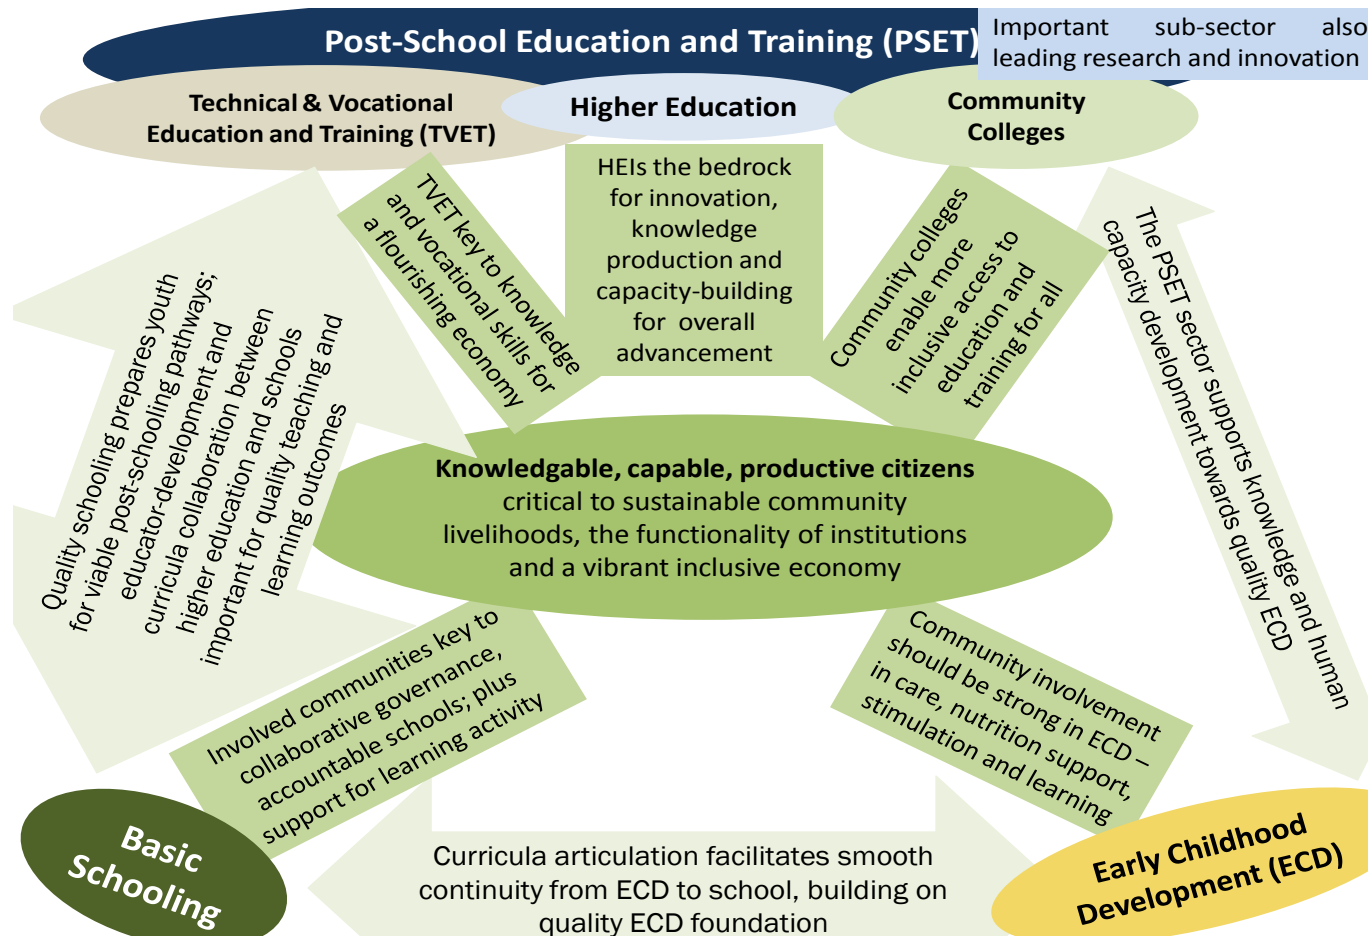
Post-School Education and Training (PSET)

Important sub-sector also leading research and innovation

Technical & Vocational Education and Training (TVET)

Higher Education

Community Colleges

TVET key to knowledge and vocational skills for a flourishing economy

HEIs the bedrock for innovation, knowledge production and capacity-building for overall advancement

Community colleges enable more inclusive access to education and training for all

Quality schooling prepares youth for viable post-schooling pathways; educator-development and curricula collaboration between higher education and schools important for quality teaching and learning outcomes

Knowledgable, capable, productive citizens critical to sustainable community livelihoods, the functionality of institutions and a vibrant inclusive economy

The PSET sector supports knowledge and human capacity development towards quality ECD

Involved communities key to collaborative governance, accountable schools; plus support for learning activity

Community involvement should be strong in ECD – in care, nutrition support, stimulation and learning

Basic Schooling

Curricula articulation facilitates smooth continuity from ECD to school, building on quality ECD foundation

Early Childhood Development (ECD)